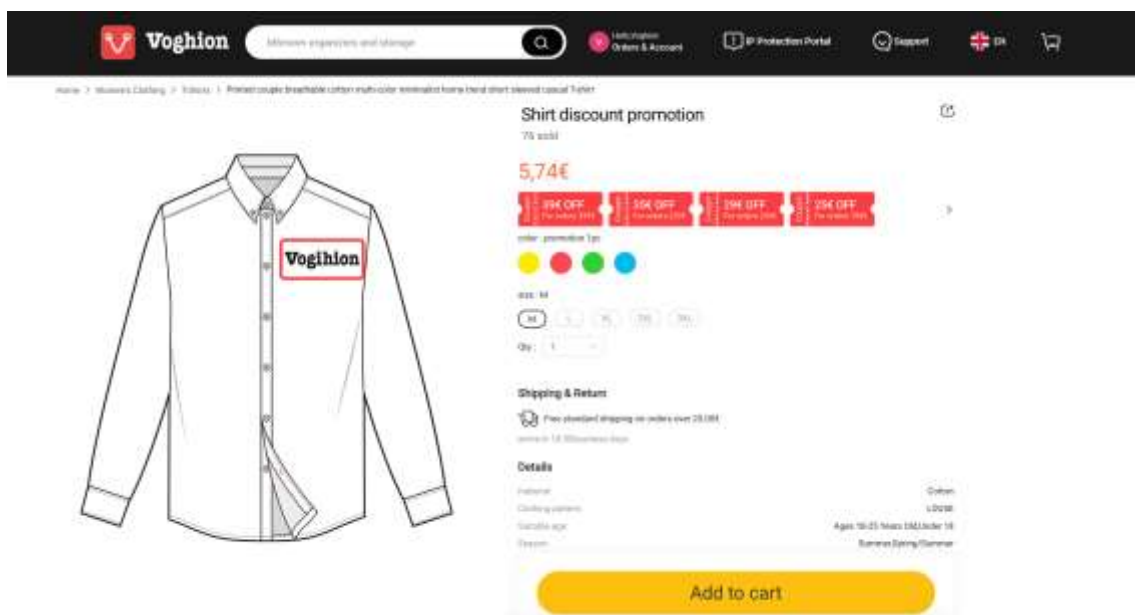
Voghion

Microwave organizers and storage

Hello, Voghion
Orders & Account

IP Protection Portal

Support

EN

Home > Women's Clothing > T-shirts > Printed couple breathable cotton multi-color minimalist home trend short sleeved casual T-shirt

Shirt discount promotion

75 sold

5,74€

39€ OFF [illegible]

35€ OFF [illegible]

29€ OFF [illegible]

25€ OFF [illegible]

color : promotion 1pc

size : M

M L XL 2XL 3XL

Qty : 1

Shipping & Return

Free standard shipping on orders over 29,00€

Arrive in 7-8 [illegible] business days

Details

Material Cotton

Clothing pattern LOOSE

Suitable age Ages 18-35 Years Old,Under 18

Season Summer,Spring/Summer

Vogihion

Add to cart